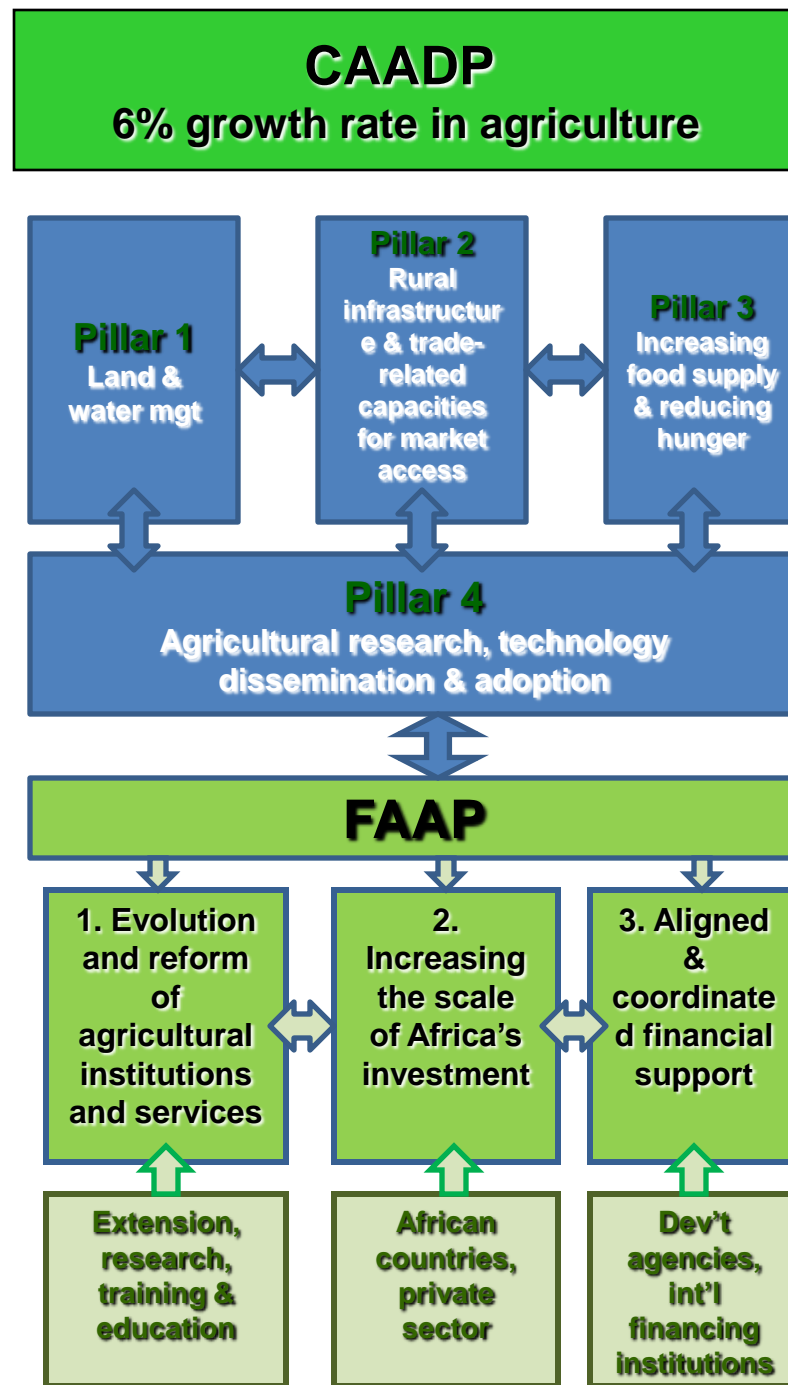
CAADP
6% growth rate in agriculture

Pillar 1
Land & water mgt

Pillar 2
Rural infrastructure & trade-related capacities for market access

Pillar 3
Increasing food supply & reducing hunger

Pillar 4
Agricultural research, technology dissemination & adoption

FAAP

1. Evolution and reform of agricultural institutions and services

2. Increasing the scale of Africa's investment

3. Aligned & coordinated financial support

Extension, research, training & education

African countries, private sector

Dev't agencies, int'l financing institutions